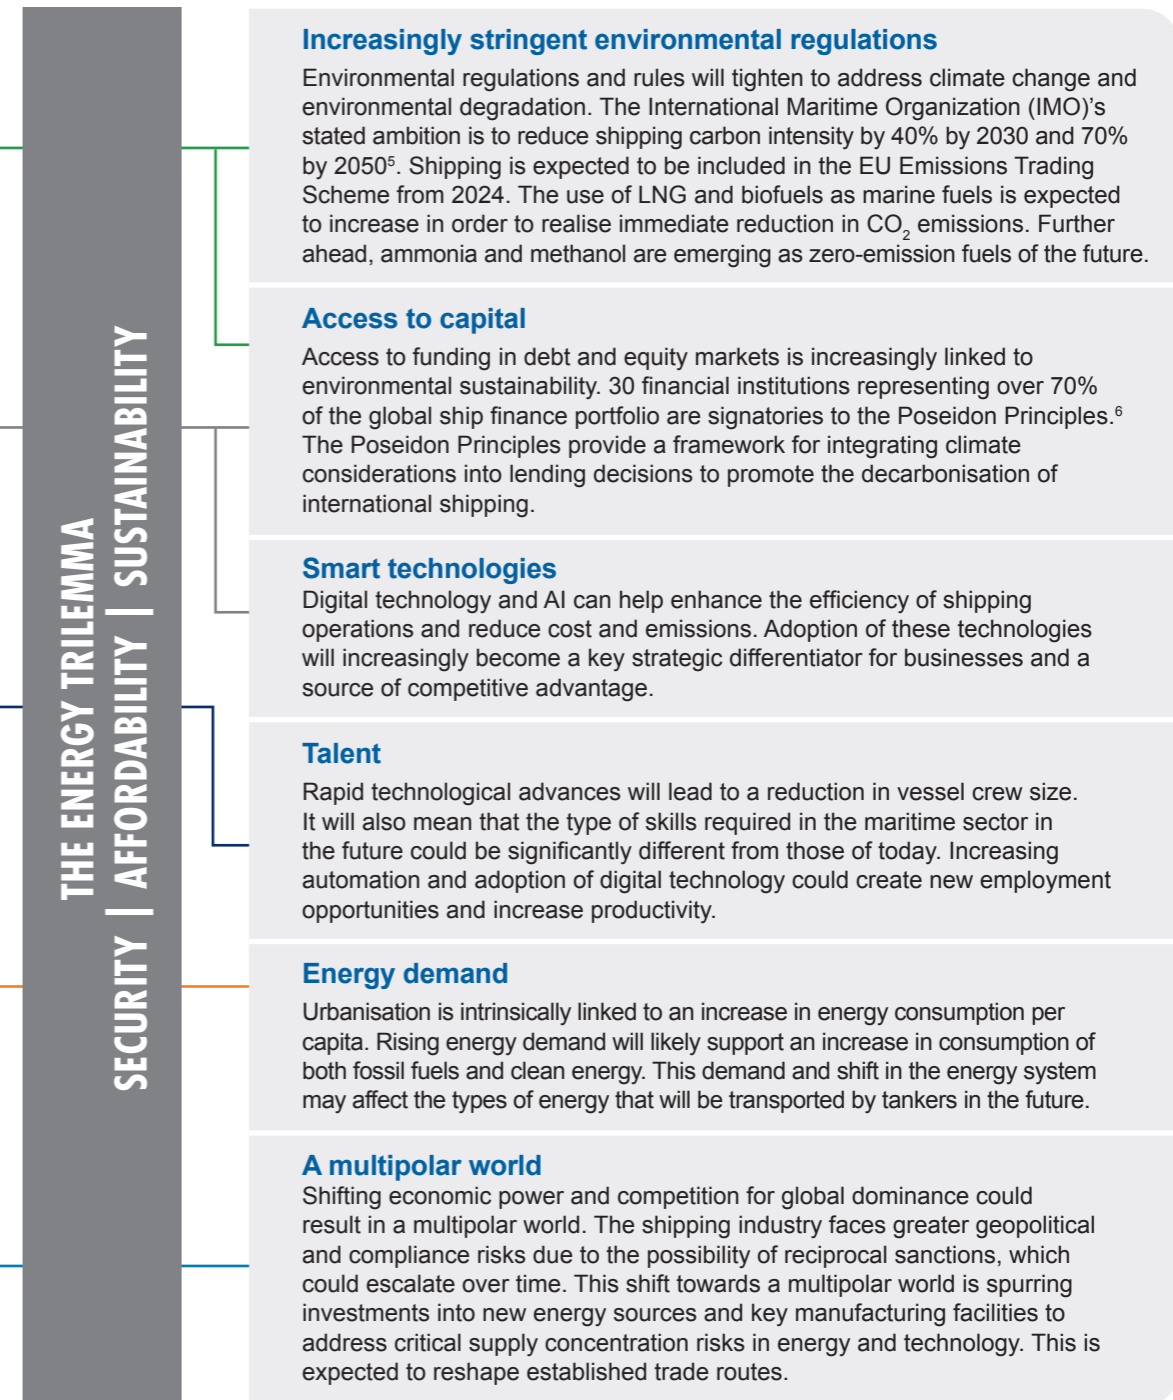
THE ENERGY TRILEMMA
SECURITY | AFFORDABILITY | SUSTAINABILITY

Increasingly stringent environmental regulations
Environmental regulations and rules will tighten to address climate change and environmental degradation. The International Maritime Organization (IMO)'s stated ambition is to reduce shipping carbon intensity by 40% by 2030 and 70% by 2050$^5$. Shipping is expected to be included in the EU Emissions Trading Scheme from 2024. The use of LNG and biofuels as marine fuels is expected to increase in order to realise immediate reduction in $CO_2$ emissions. Further ahead, ammonia and methanol are emerging as zero-emission fuels of the future.

Access to capital
Access to funding in debt and equity markets is increasingly linked to environmental sustainability. 30 financial institutions representing over 70% of the global ship finance portfolio are signatories to the Poseidon Principles.$^6$ The Poseidon Principles provide a framework for integrating climate considerations into lending decisions to promote the decarbonisation of international shipping.

Smart technologies
Digital technology and AI can help enhance the efficiency of shipping operations and reduce cost and emissions. Adoption of these technologies will increasingly become a key strategic differentiator for businesses and a source of competitive advantage.

Talent
Rapid technological advances will lead to a reduction in vessel crew size. It will also mean that the type of skills required in the maritime sector in the future could be significantly different from those of today. Increasing automation and adoption of digital technology could create new employment opportunities and increase productivity.

Energy demand
Urbanisation is intrinsically linked to an increase in energy consumption per capita. Rising energy demand will likely support an increase in consumption of both fossil fuels and clean energy. This demand and shift in the energy system may affect the types of energy that will be transported by tankers in the future.

A multipolar world
Shifting economic power and competition for global dominance could result in a multipolar world. The shipping industry faces greater geopolitical and compliance risks due to the possibility of reciprocal sanctions, which could escalate over time. This shift towards a multipolar world is spurring investments into new energy sources and key manufacturing facilities to address critical supply concentration risks in energy and technology. This is expected to reshape established trade routes.